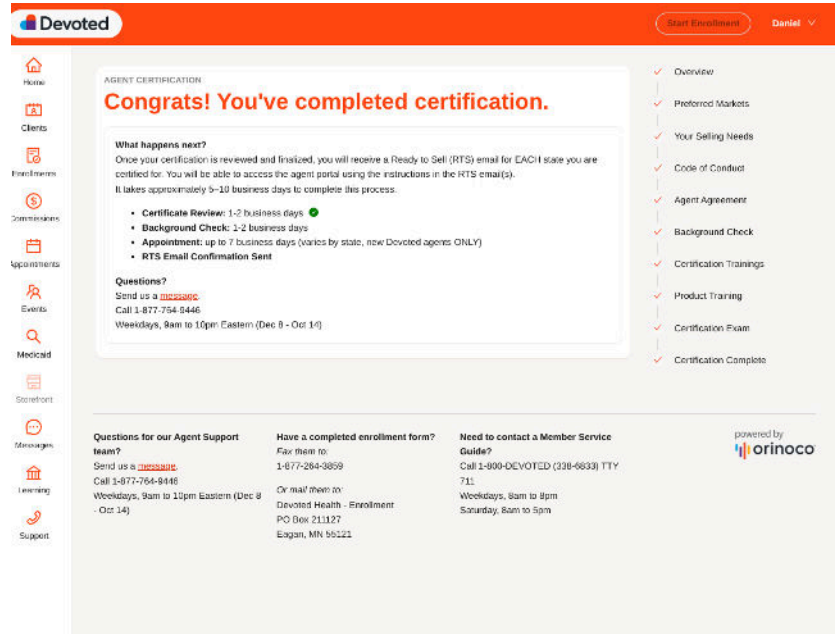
Devoted

Start Enrollment

Daniel

Home

Clients

Enrollments

Commissions

Appointments

Events

Medicaid

Storefront

Messages

Learning

Support

AGENT CERTIFICATION

Congrats! You've completed certification.

What happens next?

Once your certification is reviewed and finalized, you will receive a Ready to Sell (RTS) email for EACH state you are certified for. You will be able to access the agent portal using the instructions in the RTS email(s).

It takes approximately 5–10 business days to complete this process.

- **Certificate Review:** 1-2 business days
- **Background Check:** 1-2 business days
- **Appointment:** up to 7 business days (varies by state, new Devoted agents ONLY)
- **RTS Email Confirmation Sent**

Questions?

Send us a message.

Call 1-877-764-8446

Weekdays, 9am to 10pm Eastern (Dec 8 - Oct 14)

Overview

Preferred Markets

Your Selling Needs

Code of Conduct

Agent Agreement

Background Check

Certification Trainings

Product Training

Certification Exam

Certification Complete

Questions for our Agent Support team?

Send us a message.

Call 1-877-764-8446

Weekdays, 9am to 10pm Eastern (Dec 8 - Oct 14)

Have a completed enrollment form?

Fax them to:

1-877-264-3859

Or mail them to:

Devoted Health - Enrollment

PO Box 211127

Eagan, MN 55121

Need to contact a Member Service Guide?

Call 1-800-DEVOTED (338-6833) TTY 711

Weekdays, 8am to 8pm

Saturday, 8am to 5pm

powered by

orinoco